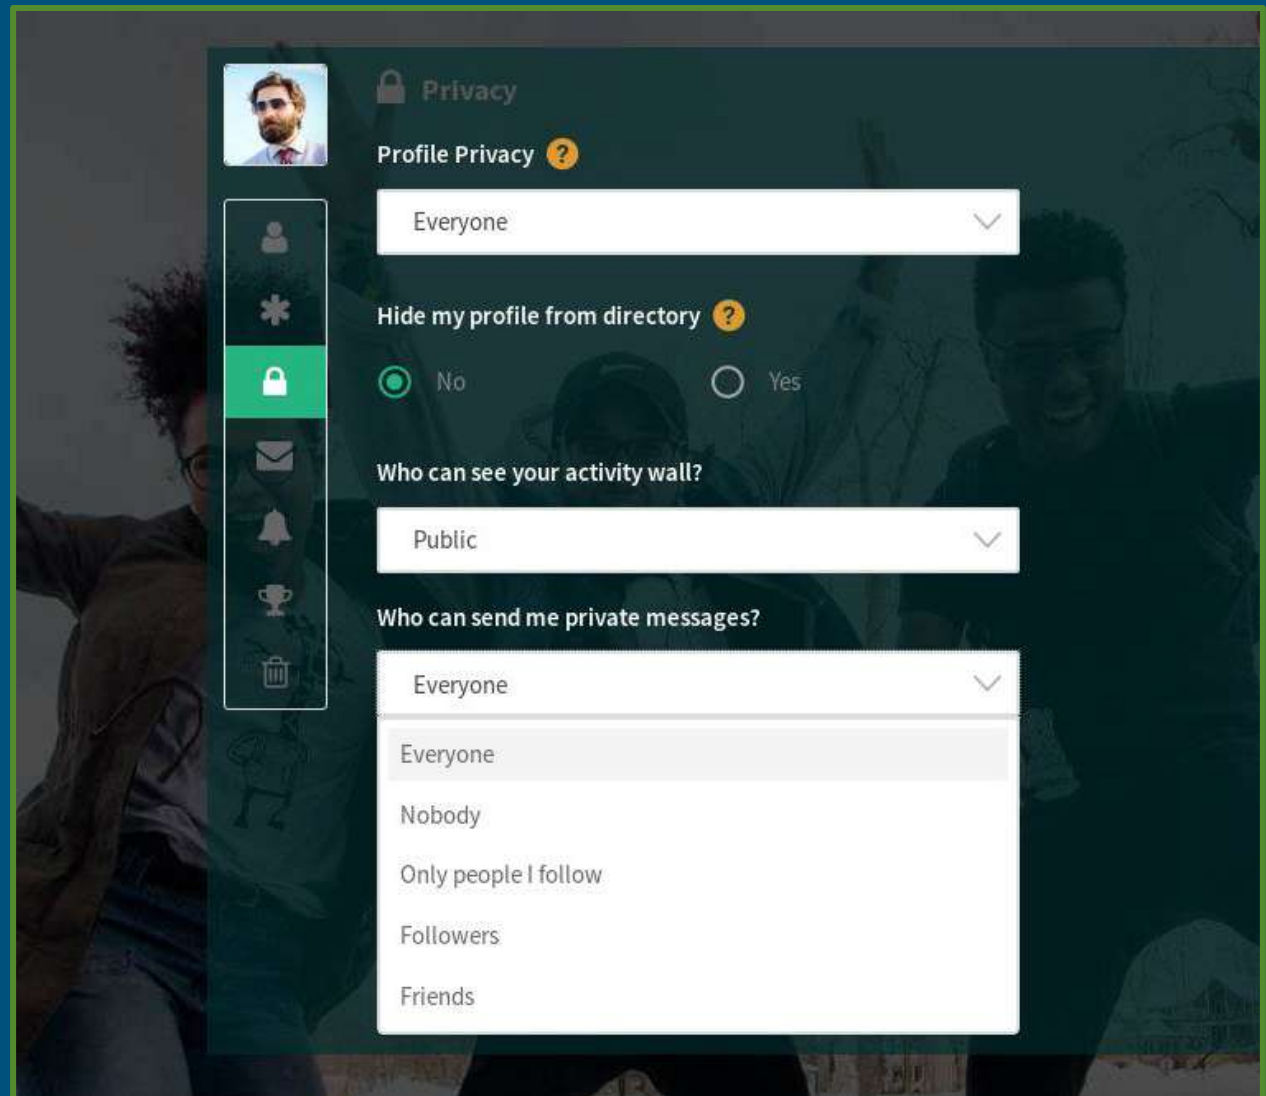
Privacy

Profile Privacy ?

Everyone

Hide my profile from directory ?

No

Yes

Who can see your activity wall?

Public

Who can send me private messages?

Everyone

Everyone

Nobody

Only people I follow

Followers

Friends